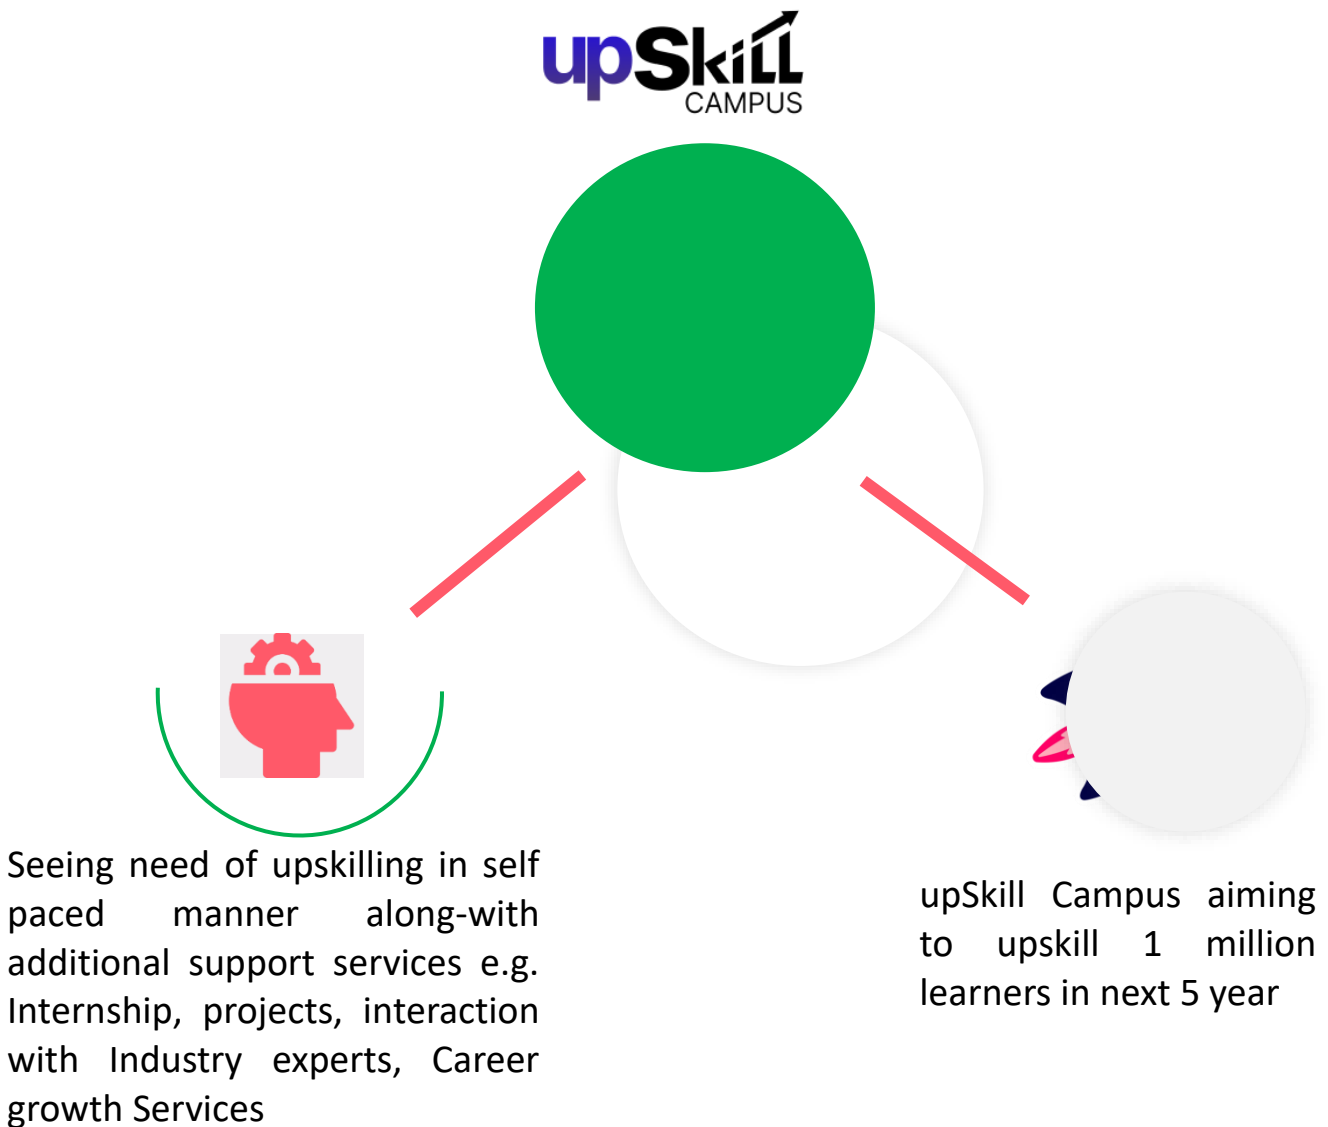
upSkill
CAMPUS

Seeing need of upskilling in self paced manner along-with additional support services e.g. Internship, projects, interaction with Industry experts, Career growth Services

upSkill Campus aiming to upskill 1 million learners in next 5 year